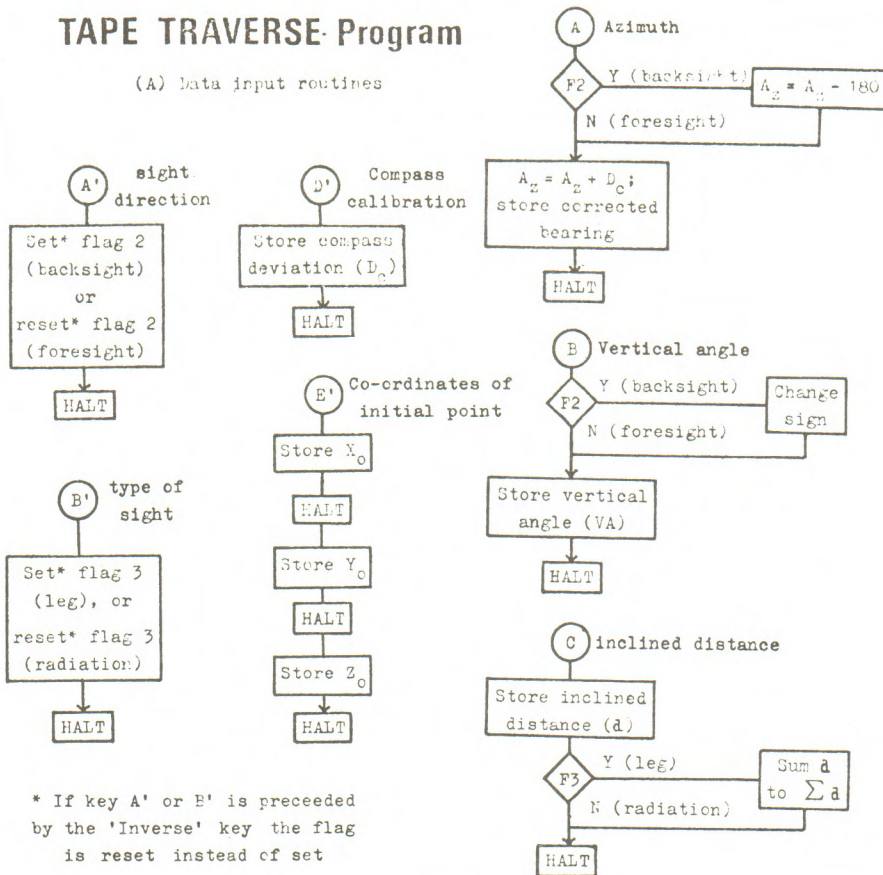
TAPE TRAVERSE Program

(A) Data input routines

A' sight direction

Set* flag 2 (backsight) or reset* flag 2 (foresight)

HALT

D' Compass calibration

Store compass deviation ($D_c$)

HALT

B' type of sight

Set* flag 3 (leg), or reset* flag 3 (radiation)

HALT

E' Co-ordinates of initial point

Store $X_o$

HALT

Store $Y_o$

HALT

Store $Z_o$

HALT

* If key A' or B' is preceeded by the 'Inverse' key the flag is reset instead of set

A Azimuth

F2

Y (backsight)

$A_z = A_z - 180$

N (foresight)

$A_z = A_z + D_c$; store corrected bearing

HALT

B Vertical angle

F2

Y (backsight)

Change sign

N (foresight)

Store vertical angle (VA)

HALT

C inclined distance

Store inclined distance (d)

F3

Y (leg)

Sum d to $\sum d$

N (radiation)

HALT